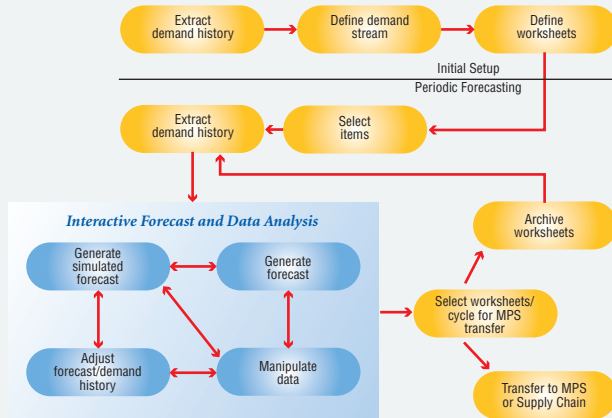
Extract demand history

Define demand stream

Define worksheets

Initial Setup

Periodic Forecasting

Extract demand history

Select items

Interactive Forecast and Data Analysis

Generate simulated forecast

Generate forecast

Adjust forecast/demand history

Manipulate data

Archive worksheets

Select worksheets/ cycle for MPS transfer

Transfer to MPS or Supply Chain